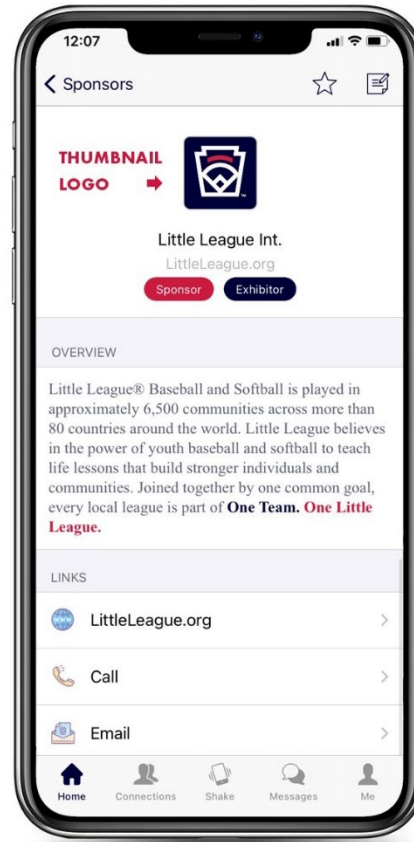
12:07

< Sponsors

THUMBNAIL LOGO

Little League Int.

LittleLeague.org

Sponsor Exhibitor

OVERVIEW

Little League® Baseball and Softball is played in approximately 6,500 communities across more than 80 countries around the world. Little League believes in the power of youth baseball and softball to teach life lessons that build stronger individuals and communities. Joined together by one common goal, every local league is part of **One Team. One Little League.**

LINKS

LittleLeague.org

Call

Email

Home Connections Shake Messages Me